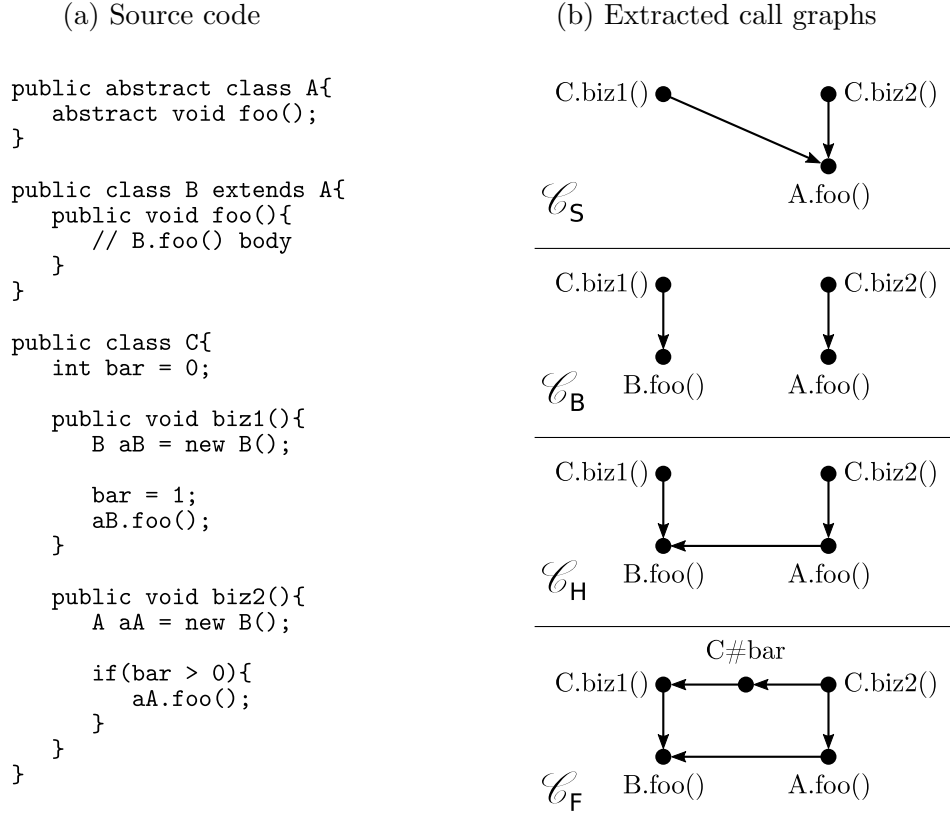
(a) Source code

```
public abstract class A{
   abstract void foo();
}

public class B extends A{
   public void foo(){
      // B.foo() body
   }
}

public class C{
   int bar = 0;

   public void biz1(){
      B aB = new B();

      bar = 1;
      aB.foo();
   }

   public void biz2(){
      A aA = new B();

      if(bar > 0){
         aA.foo();
      }
   }
}
```

(b) Extracted call graphs

C.biz1()
C.biz2()
A.foo()
$\mathscr{C}_{\mathsf{S}}$

C.biz1()
C.biz2()
B.foo()
A.foo()
$\mathscr{C}_{\mathsf{B}}$

C.biz1()
C.biz2()
B.foo()
A.foo()
$\mathscr{C}_{\mathsf{H}}$

C#bar
C.biz1()
C.biz2()
B.foo()
A.foo()
$\mathscr{C}_{\mathsf{F}}$